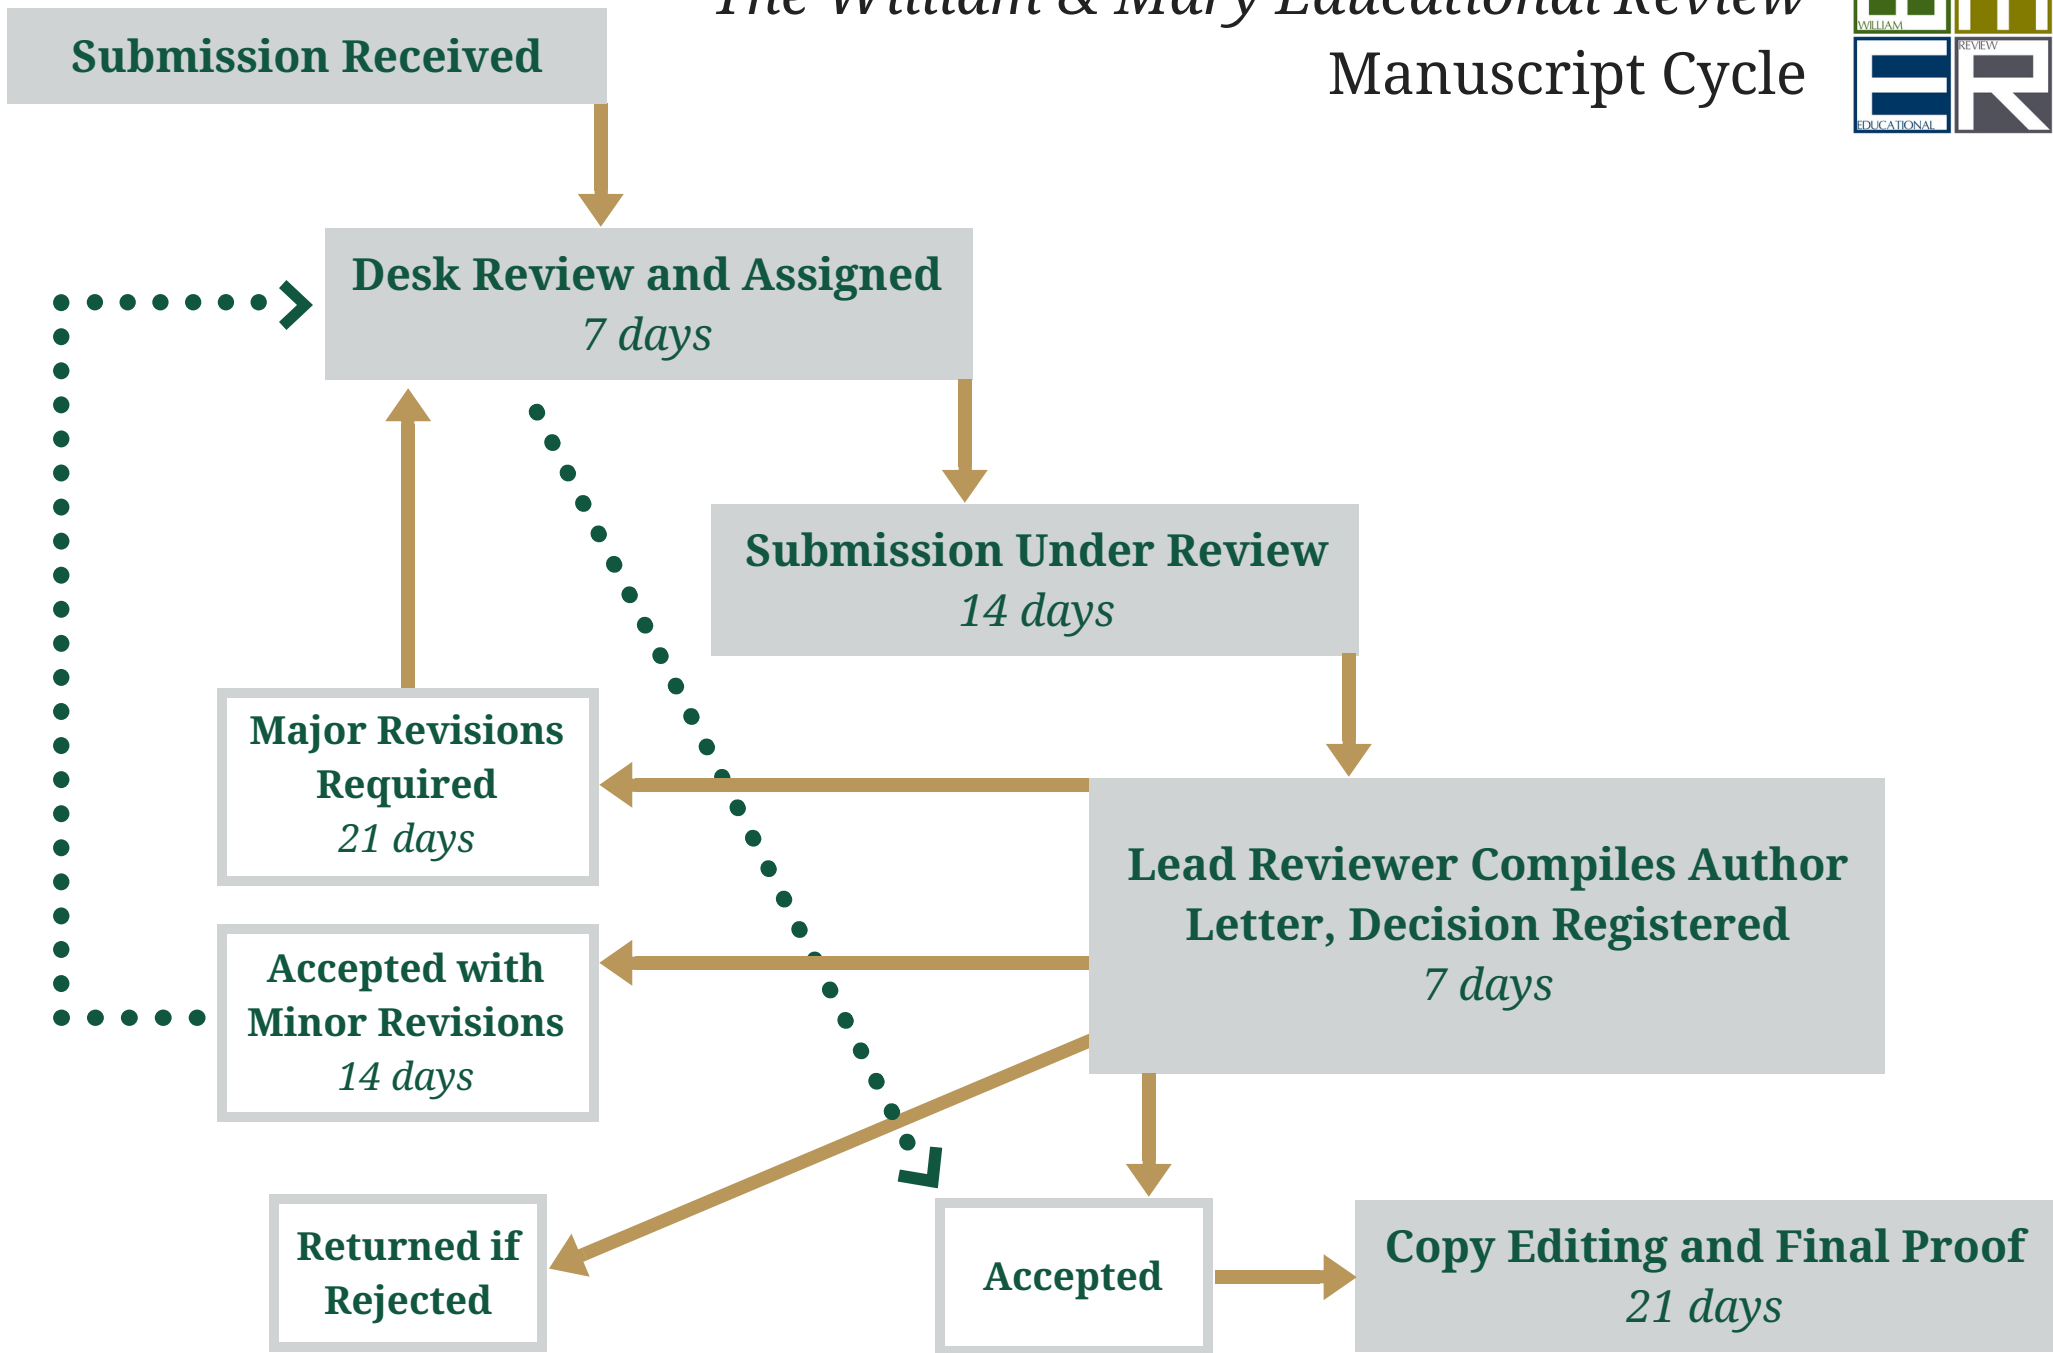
The William & Mary Educational Review
Manuscript Cycle

WILLIAM
REVIEW
EDUCATIONAL

Submission Received

Desk Review and Assigned
7 days

Submission Under Review
14 days

Major Revisions Required
21 days

Lead Reviewer Compiles Author Letter, Decision Registered
7 days

Accepted with Minor Revisions
14 days

Returned if Rejected

Accepted

Copy Editing and Final Proof
21 days